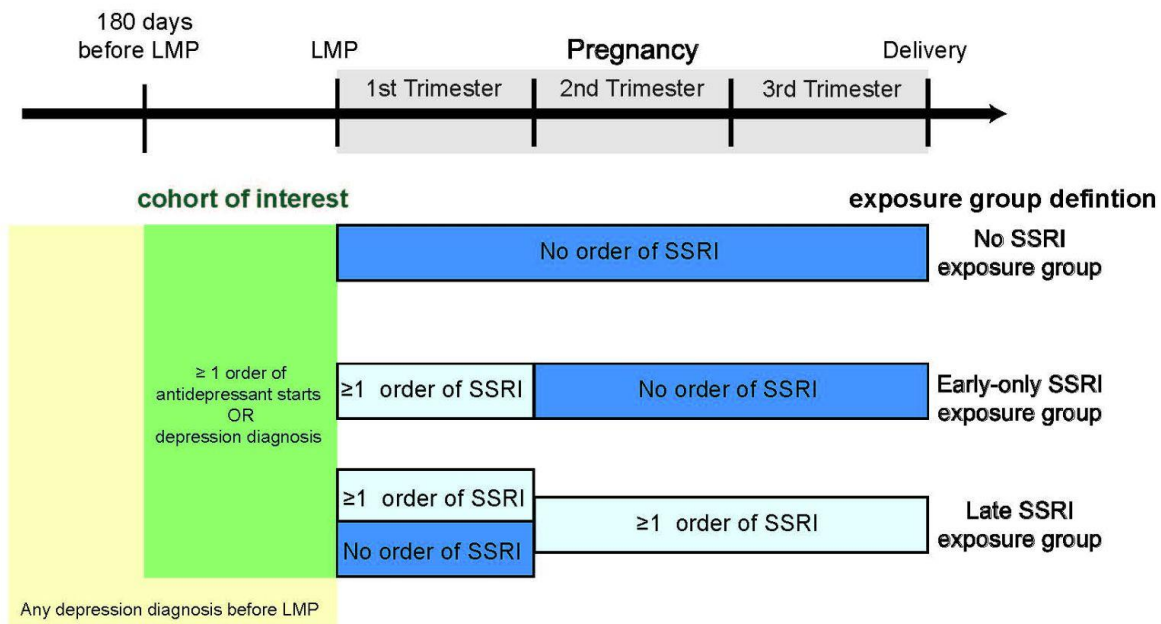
180 days before LMP

LMP

Pregnancy

Delivery

1st Trimester

2nd Trimester

3rd Trimester

cohort of interest

exposure group defintion

No order of SSRI

No SSRI exposure group

≥ 1 order of antidepressant starts OR depression diagnosis

≥1 order of SSRI

No order of SSRI

Early-only SSRI exposure group

≥1 order of SSRI

No order of SSRI

≥1 order of SSRI

Late SSRI exposure group

Any depression diagnosis before LMP